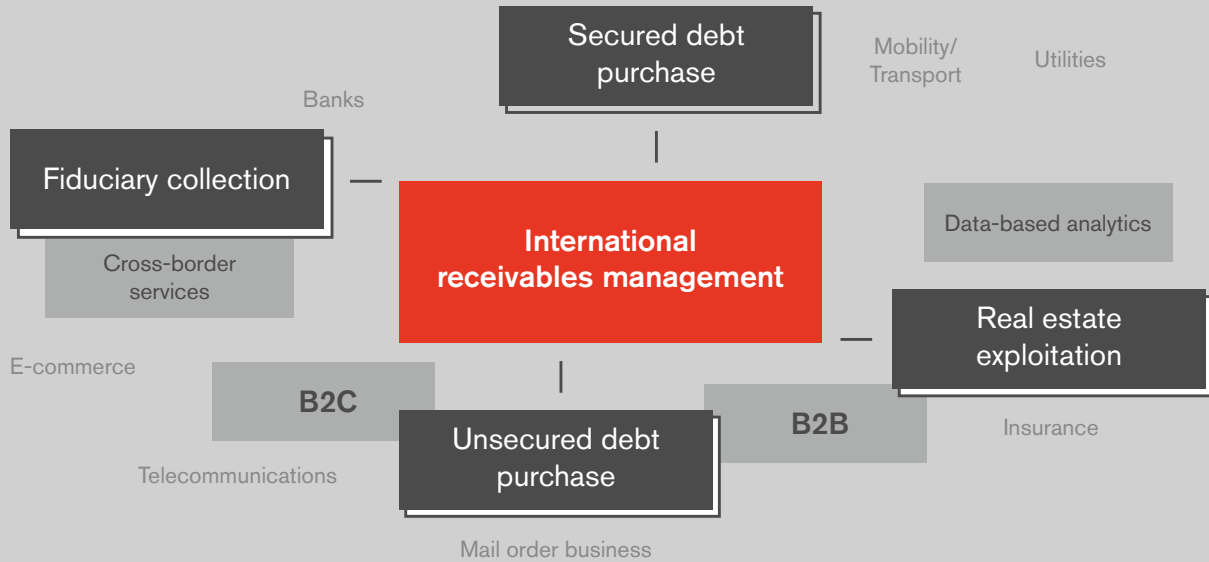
Secured debt purchase

Mobility/ Transport

Utilities

Banks

Fiduciary collection

International receivables management

Data-based analytics

Cross-border services

Real estate exploitation

E-commerce

B2C

B2B

Insurance

Unsecured debt purchase

Telecommunications

Mail order business